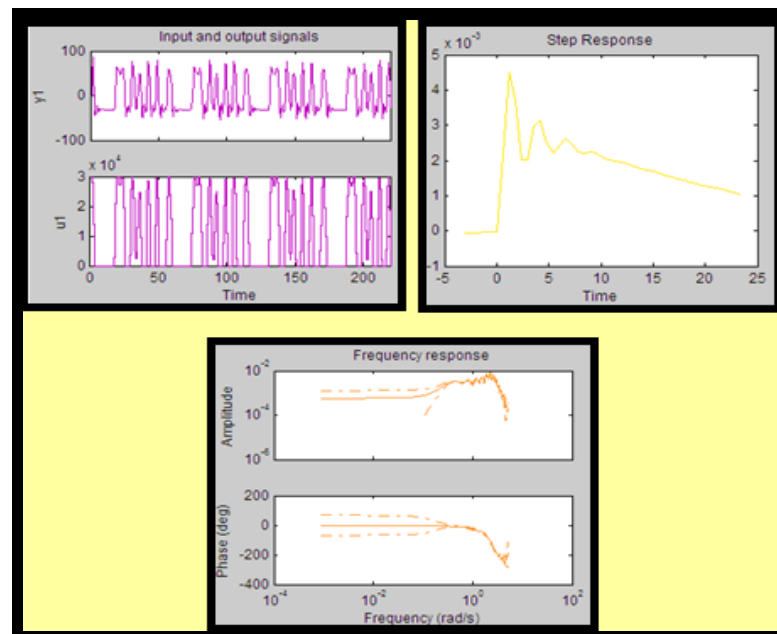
Input and output signals

100
0
-100
y1

x $10^4$
3
2
1
0
u1

0 50 100 150 200
Time

Step Response
x $10^{-3}$
5
4
3
2
1
0
-1
-5 0 5 10 15 20 25
Time

Frequency response
$10^{-2}$
$10^{-4}$
$10^{-6}$
Amplitude

200
0
-200
-400
Phase (deg)

$10^{-4}$ $10^{-2}$ $10^{0}$ $10^{2}$
Frequency (rad/s)